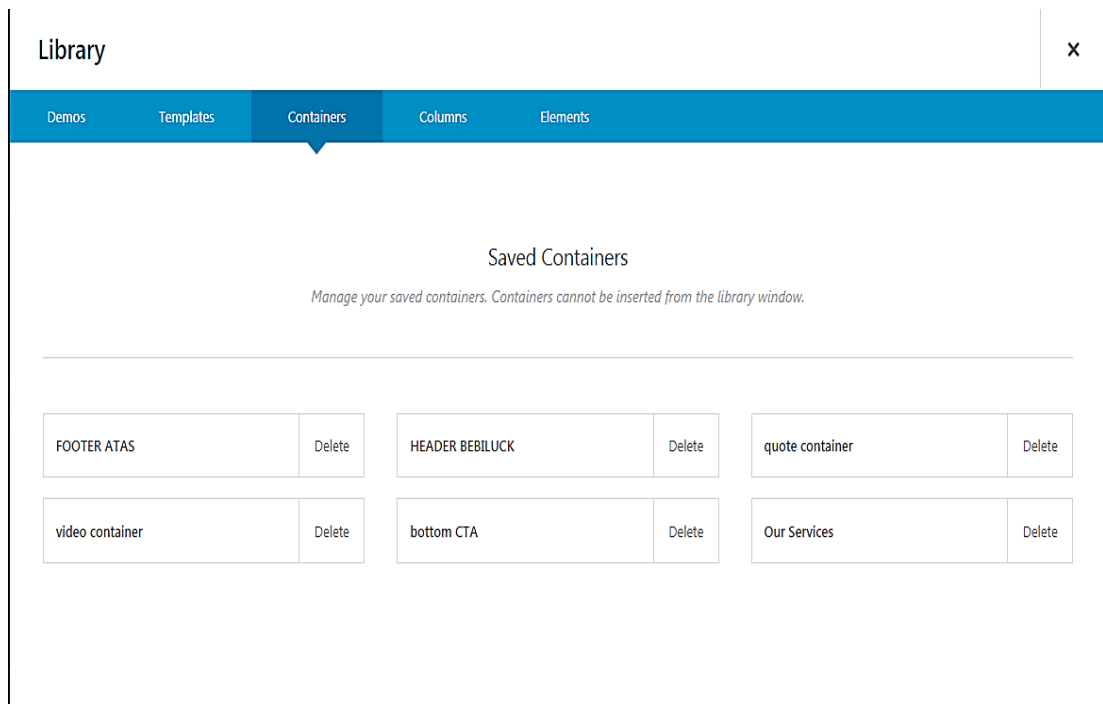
Library

×

Demos Templates Containers Columns Elements

Saved Containers

Manage your saved containers. Containers cannot be inserted from the library window.

FOOTER ATAS Delete
HEADER BEBILUCK Delete
quote container Delete
video container Delete
bottom CTA Delete
Our Services Delete